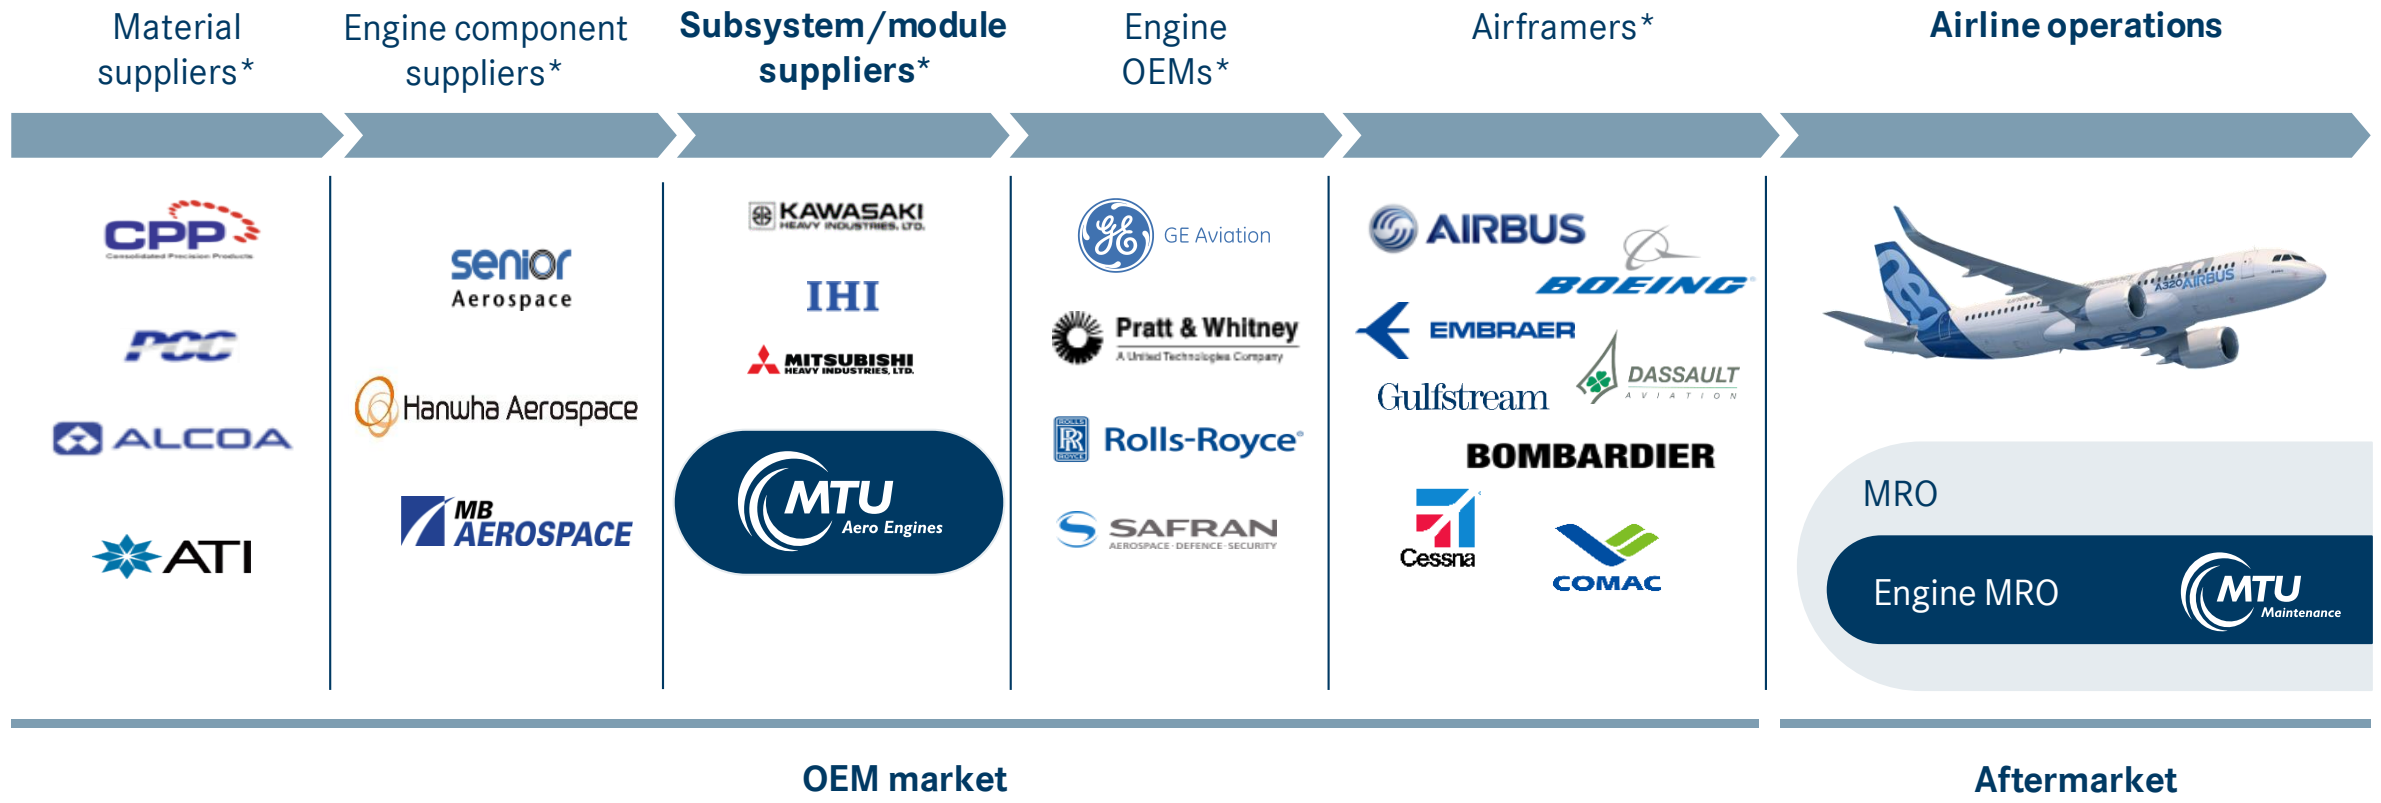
Material suppliers*

Engine component suppliers*

Subsystem/module suppliers*

Engine OEMs*

Airframers*

Airline operations

CPP
Consolidated Precision Products

PCC

ALCOA

ATI

senior
Aerospace

Hanwha Aerospace

MB AEROSPACE

KAWASAKI
HEAVY INDUSTRIES, LTD.

IHI

MITSUBISHI
HEAVY INDUSTRIES, LTD.

MTU
Aero Engines

GE Aviation

Pratt & Whitney
A United Technologies Company

Rolls-Royce

SAFRAN
AEROSPACE · DEFENCE · SECURITY

AIRBUS

BOEING

EMBRAER

DASSAULT
AVIATION

Gulfstream

BOMBARDIER

Cessna

COMAC

A320 AIRBUS

neo

MRO

Engine MRO

MTU
Maintenance

OEM market

Aftermarket